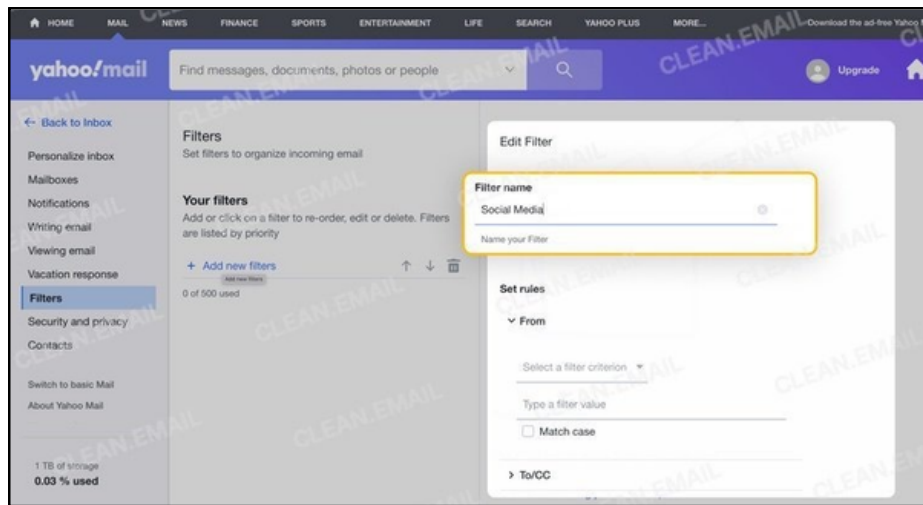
HOME MAIL NEWS FINANCE SPORTS ENTERTAINMENT LIFE SEARCH YAHOO PLUS MORE... Download the ad-free Yahoo

yahoo!mail

Find messages, documents, photos or people

Upgrade

CLEAN.EMAIL

← Back to Inbox

Personalize inbox
Mailboxes
Notifications
Writing email
Viewing email
Vacation response
Filters
Security and privacy
Contacts

Switch to basic Mail
About Yahoo Mail

1 TB of storage
0.03 % used

Filters
Set filters to organize incoming email

Your filters
Add or click on a filter to re-order, edit or delete. Filters are listed by priority

+ Add new filters
Add new filters
0 of 500 used

Edit Filter

Filter name
Social Media
Name your Filter

Set rules
From

Select a filter criterion
Type a filter value
Match case

> To/CC

CLEAN.EMAIL